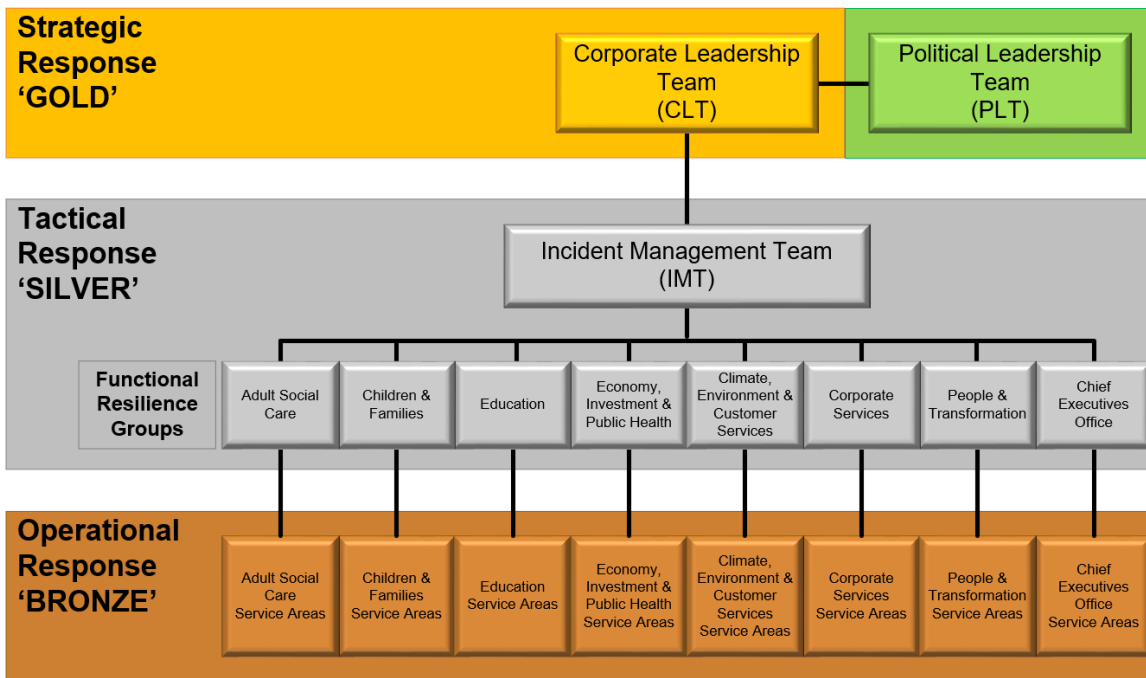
Strategic Response 'GOLD'

Corporate Leadership Team (CLT)

Political Leadership Team (PLT)

Tactical Response 'SILVER'

Incident Management Team (IMT)

Functional Resilience Groups

Adult Social Care

Children & Families

Education

Economy, Investment & Public Health

Climate, Environment & Customer Services

Corporate Services

People & Transformation

Chief Executives Office

Operational Response 'BRONZE'

Adult Social Care Service Areas

Children & Families Service Areas

Education Service Areas

Economy, Investment & Public Health Service Areas

Climate, Environment & Customer Services Service Areas

Corporate Services Service Areas

People & Transformation Service Areas

Chief Executives Office Service Areas